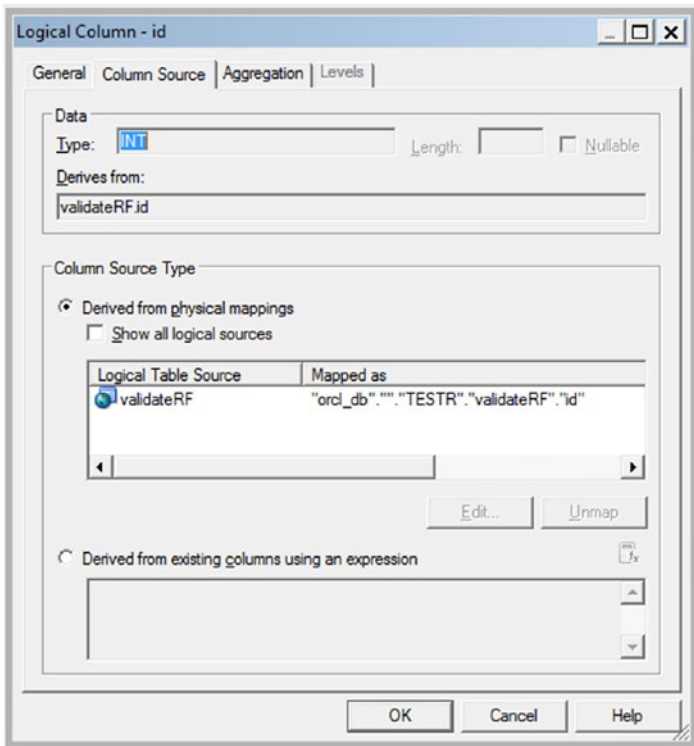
Logical Column - id

General | Column Source | Aggregation | Levels

Data

Type: INT

Length:

Nullable

Derives from:

validateRF.id

Column Source Type

Derived from physical mappings

Show all logical sources

| Logical Table Source | Mapped as |
|---|---|
| validateRF | "orcl_db"."".""TESTR"."validateRF"."id" |

Edit...

Unmap

Derived from existing columns using an expression

OK

Cancel

Help